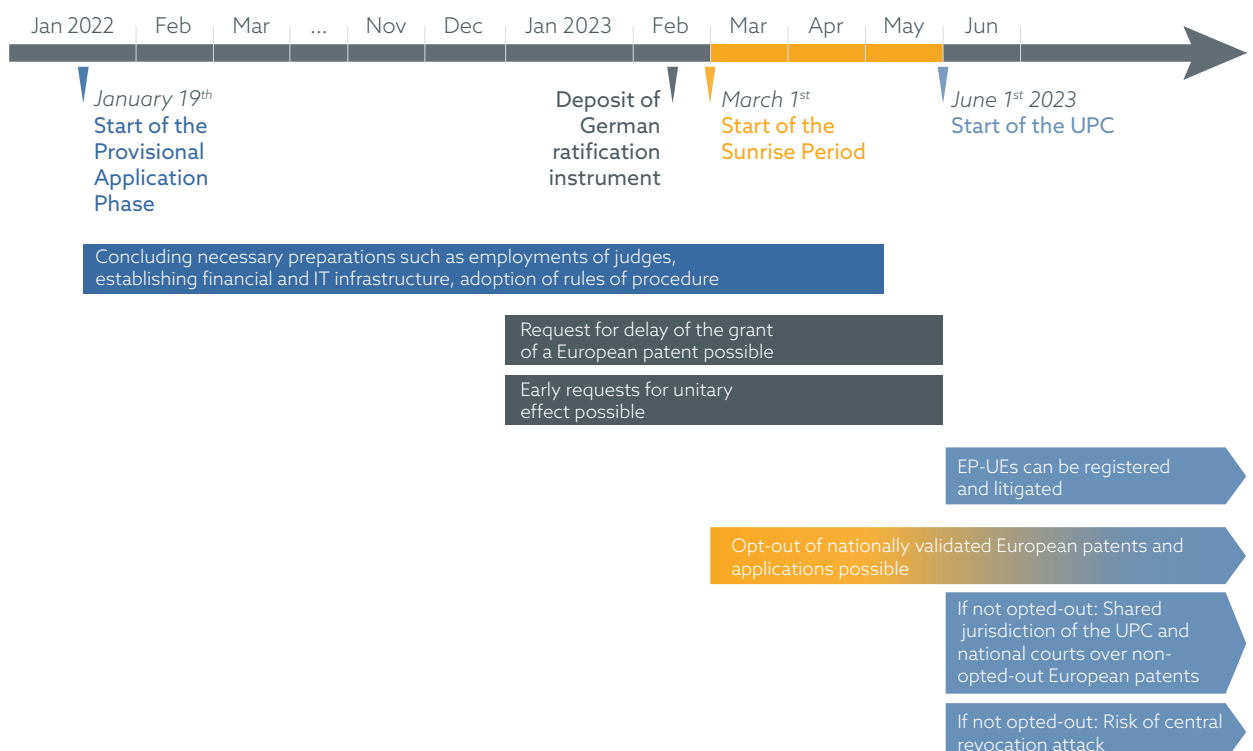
Jan 2022 | Feb | Mar | ... | Nov | Dec | Jan 2023 | Feb | Mar | Apr | May | Jun

January $19^{th}$
Start of the Provisional Application Phase

Deposit of German ratification instrument

March $1^{st}$
Start of the Sunrise Period

June $1^{st}$ 2023
Start of the UPC

Concluding necessary preparations such as employments of judges, establishing financial and IT infrastructure, adoption of rules of procedure

Request for delay of the grant of a European patent possible

Early requests for unitary effect possible

EP-UEs can be registered and litigated

Opt-out of nationally validated European patents and applications possible

If not opted-out: Shared jurisdiction of the UPC and national courts over non-opted-out European patents

If not opted-out: Risk of central revocation attack